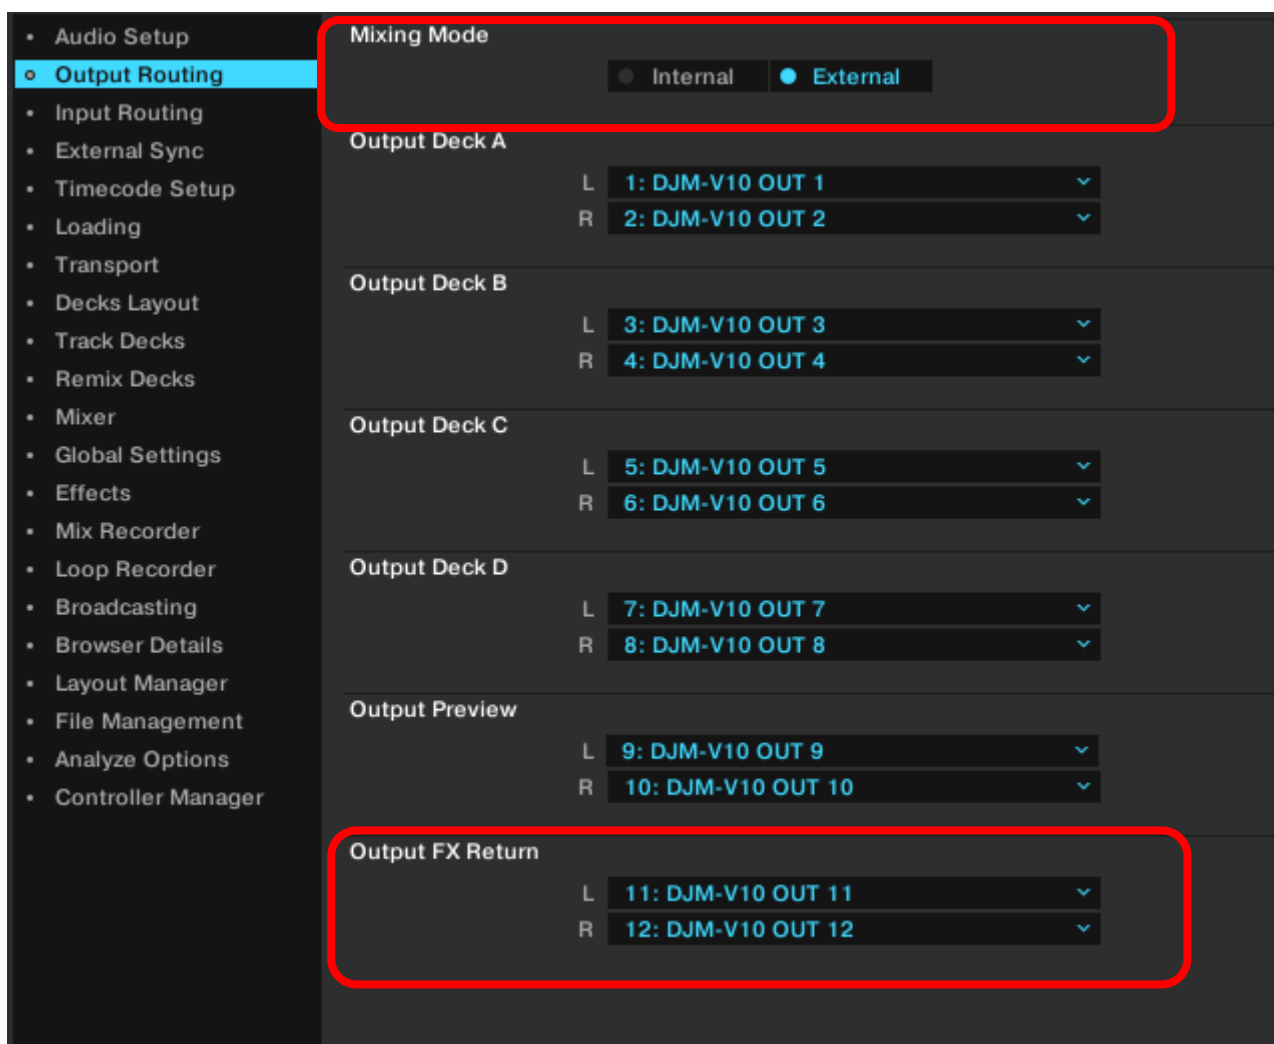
- Audio Setup
- Output Routing
- Input Routing
- External Sync
- Timecode Setup
- Loading
- Transport
- Decks Layout
- Track Decks
- Remix Decks
- Mixer
- Global Settings
- Effects
- Mix Recorder
- Loop Recorder
- Broadcasting
- Browser Details
- Layout Manager
- File Management
- Analyze Options
- Controller Manager

Mixing Mode

Internal External

Output Deck A

L 1: DJM-V10 OUT 1
R 2: DJM-V10 OUT 2

Output Deck B

L 3: DJM-V10 OUT 3
R 4: DJM-V10 OUT 4

Output Deck C

L 5: DJM-V10 OUT 5
R 6: DJM-V10 OUT 6

Output Deck D

L 7: DJM-V10 OUT 7
R 8: DJM-V10 OUT 8

Output Preview

L 9: DJM-V10 OUT 9
R 10: DJM-V10 OUT 10

Output FX Return

L 11: DJM-V10 OUT 11
R 12: DJM-V10 OUT 12